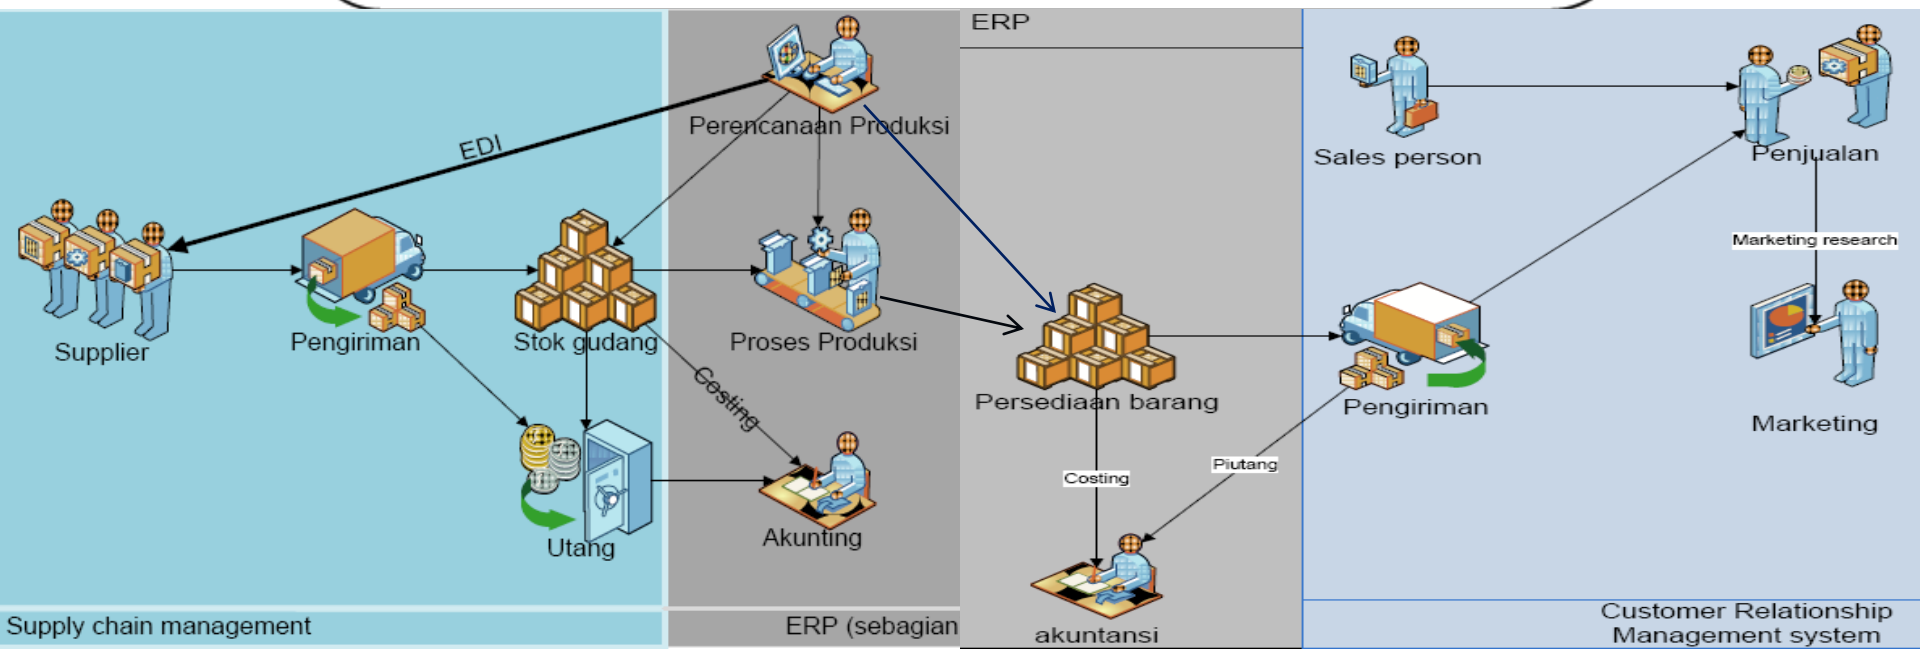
ERP

Perencanaan Produksi

EDI

Sales person

Penjualan

Supplier

Pengiriman

Stok gudang

Proses Produksi

Marketing research

Costing

Persediaan barang

Pengiriman

Marketing

Costing

Piutang

Utang

Akunting

akuntansi

Supply chain management

ERP (sebagian

Customer Relationship Management system